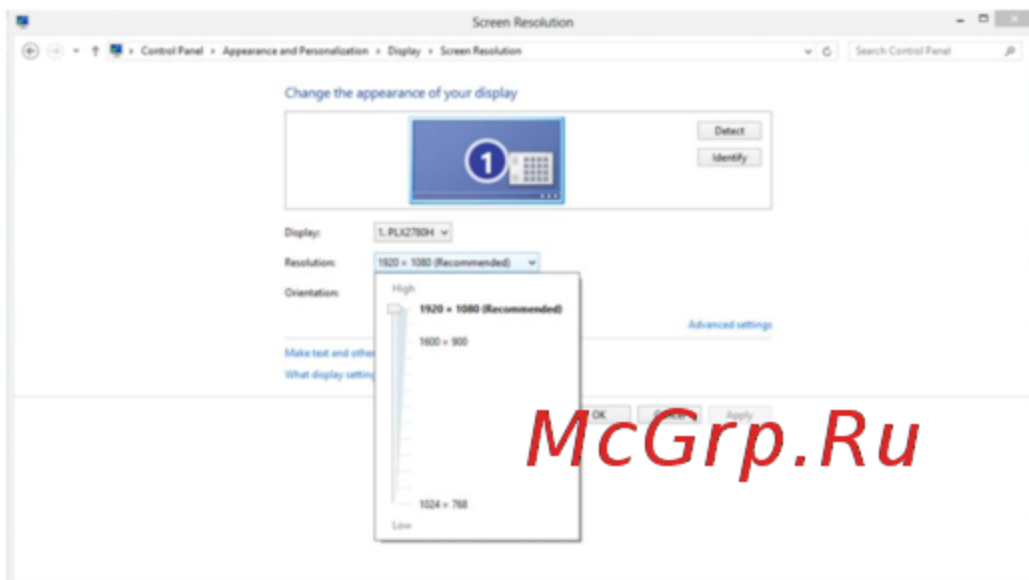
Screen Resolution

Control Panel › Appearance and Personalization › Display › Screen Resolution

Search Control Panel

Change the appearance of your display

Detect

Identify

1

Display: 1. PLX2780H

Resolution: 1920 × 1080 (Recommended)

Orientation:

High

1920 × 1080 (Recommended)

1600 × 900

1024 × 768

Low

Advanced settings

Make text and other

What display setting

OK

Cancel

Apply

McGrp.Ru